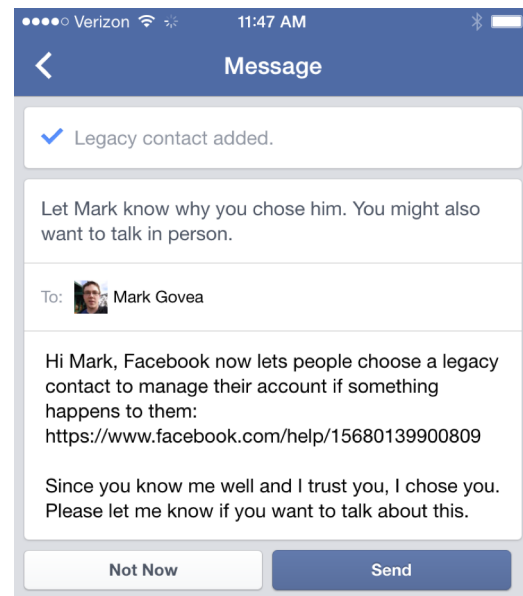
●●●●○ Verizon 11:47 AM

Message

✓ Legacy contact added.

Let Mark know why you chose him. You might also want to talk in person.

To: Mark Govea

Hi Mark, Facebook now lets people choose a legacy contact to manage their account if something happens to them: https://www.facebook.com/help/15680139900809

Since you know me well and I trust you, I chose you. Please let me know if you want to talk about this.

Not Now

Send